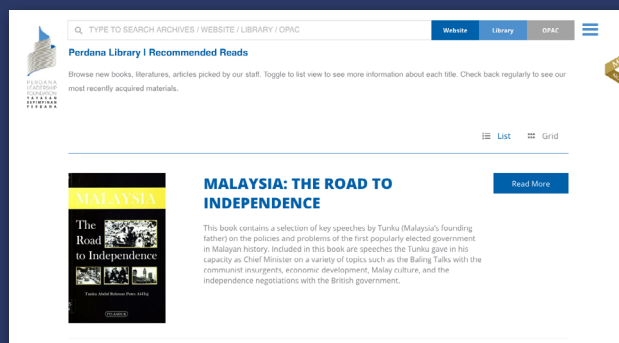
PERDANA LEADERSHIP FOUNDATION YAYASAN KEPIMPINAN PERDANA

TYPE TO SEARCH ARCHIVES / WEBSITE / LIBRARY / OPAC

Website Library OPAC

Perdana Library | Recommended Reads

Browse new books, literatures, articles picked by our staff. Toggle to list view to see more information about each title. Check back regularly to see our most recently acquired materials.

List Grid

MALAYSIA

The Road to Independence

Tunku Abdul Rahman Putra Al-Haj

PELANDUK

MALAYSIA: THE ROAD TO INDEPENDENCE

Read More

This book contains a selection of key speeches by Tunku (Malaysia's founding father) on the policies and problems of the first popularly elected government in Malayan history. Included in this book are speeches the Tunku gave in his capacity as Chief Minister on a variety of topics such as the Baling Talks with the communist insurgents, economic development, Malay culture, and the independence negotiations with the British government.